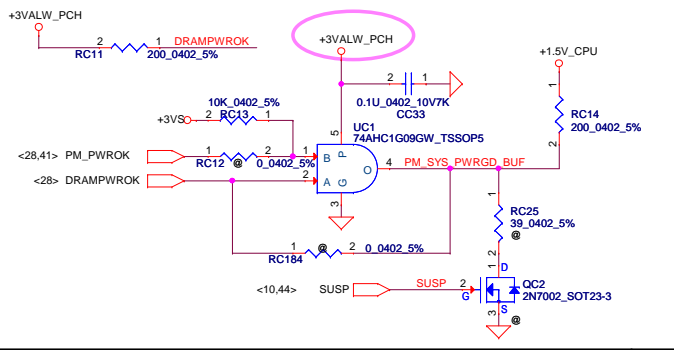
+3VALW_PCH

2 RC11 1 200_0402_5% DRAMPWROK

+3VALW_PCH

2 1 0.1U_0402_10V7K CC33

+1.5V_CPU

1 RC14 200_0402_5% 2

10K_0402_5%
+3VS 2 RC13 1

UC1
74AHC1G09GW_TSSOP5

5

<28,41> PM_PWROK 1 RC12 @ 2 0_0402_5% 1 B P

<28> DRAMPWROK 2 A G O 4 PM_SYS_PWRGD_BUF

3

RC25
39_0402_5%
@

1 RC184 @ 2 0_0402_5%

1
2

D

<10,44> SUSP SUSP 2 G QC2 2N7002_SOT23-3

S @

3